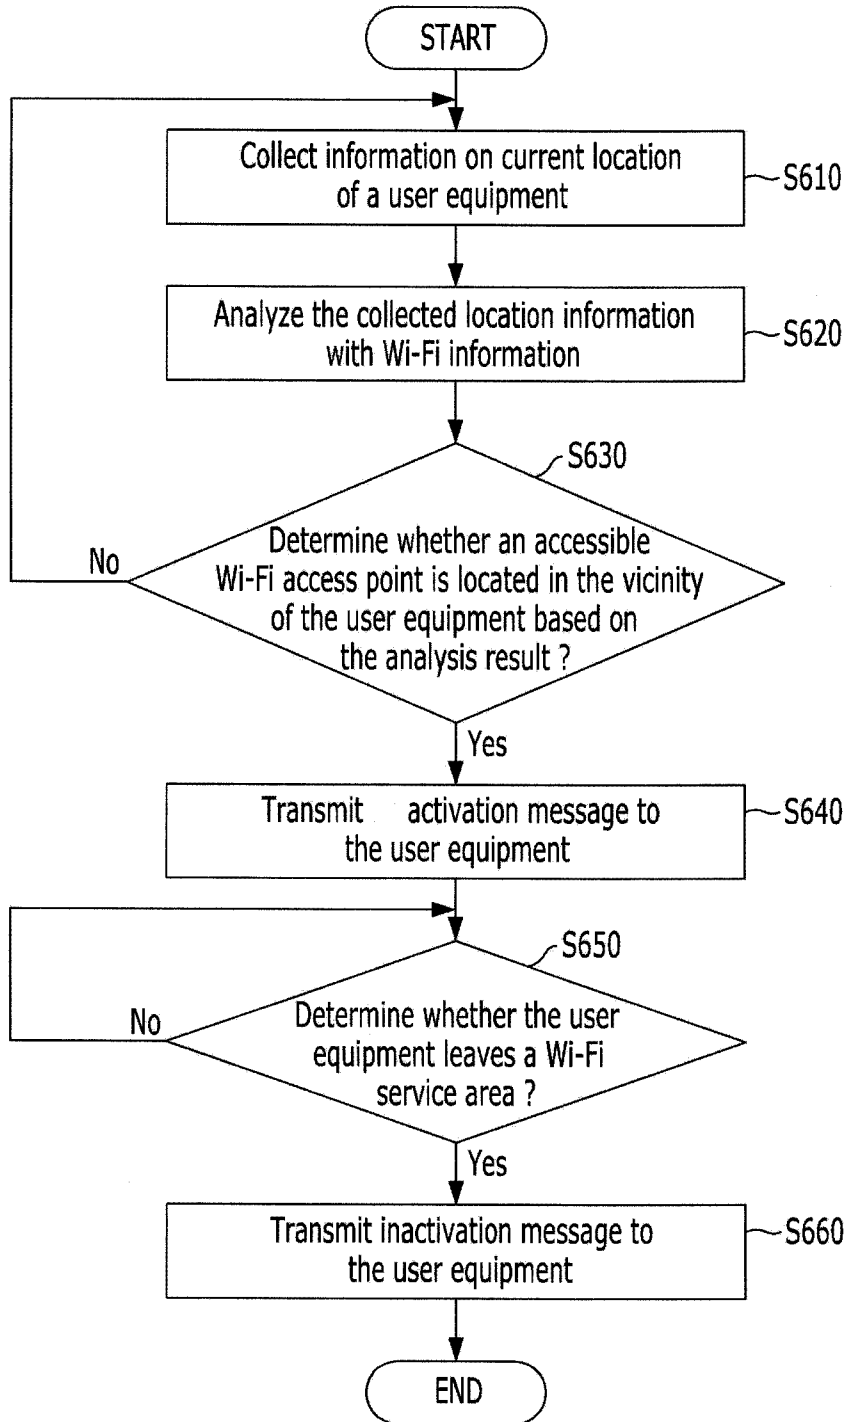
START

Collect information on current location of a user equipment

S610

Analyze the collected location information with Wi-Fi information

S620

S630

Determine whether an accessible Wi-Fi access point is located in the vicinity of the user equipment based on the analysis result ?

No

Yes

Transmit activation message to the user equipment

S640

S650

Determine whether the user equipment leaves a Wi-Fi service area ?

No

Yes

Transmit inactivation message to the user equipment

S660

END